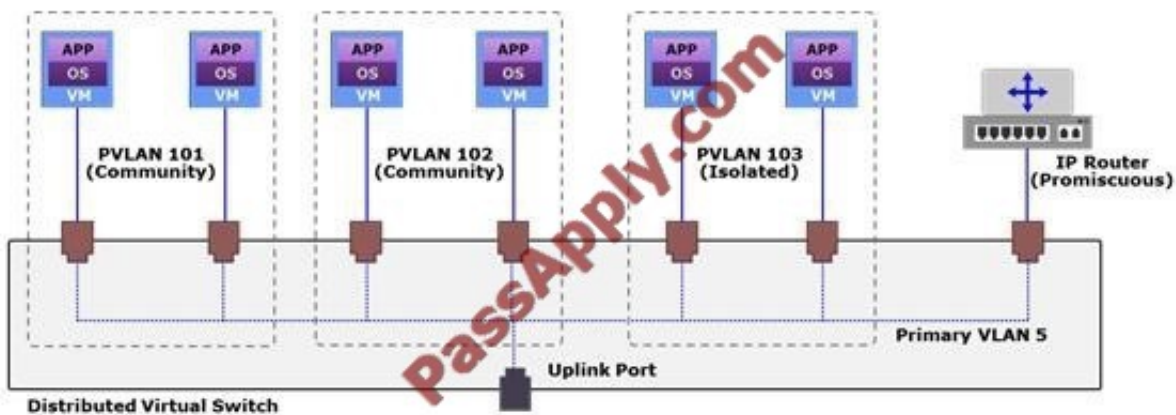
APP
OS
VM

APP
OS
VM

PVLAN 101
(Community)

APP
OS
VM

APP
OS
VM

PVLAN 102
(Community)

APP
OS
VM

APP
OS
VM

PVLAN 103
(Isolated)

IP Router
(Promiscuous)

Primary VLAN 5

Uplink Port

Distributed Virtual Switch

PassApply.com